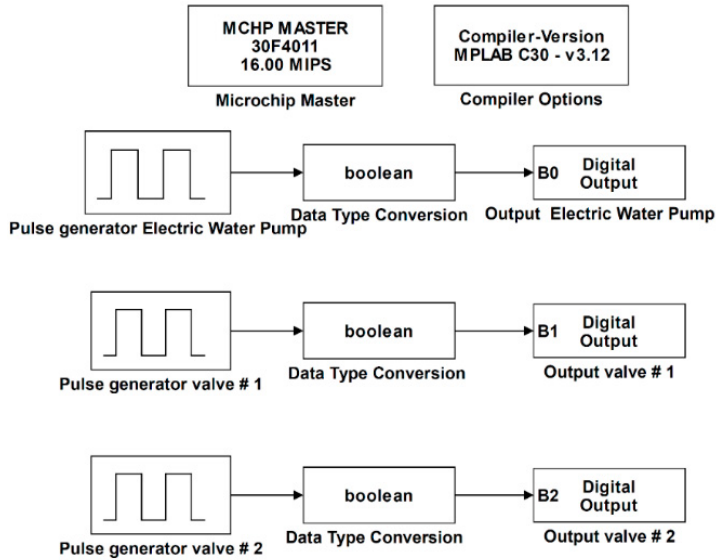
MCHP MASTER
30F4011
16.00 MIPS
Microchip Master

Compiler-Version
MPLAB C30 - v3.12
Compiler Options

Pulse generator Electric Water Pump

boolean
Data Type Conversion

B0 Digital Output
Output Electric Water Pump

Pulse generator valve # 1

boolean
Data Type Conversion

B1 Digital Output
Output valve # 1

Pulse generator valve # 2

boolean
Data Type Conversion

B2 Digital Output
Output valve # 2